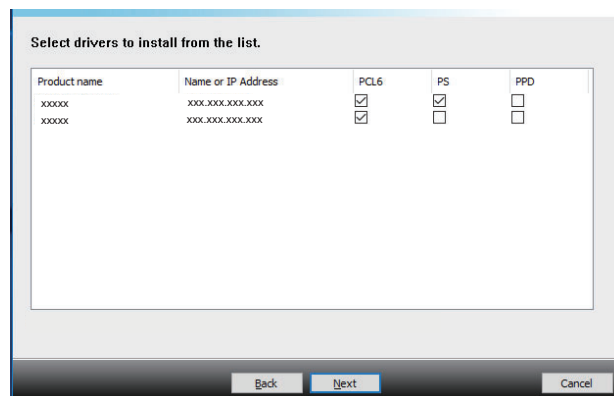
Select drivers to install from the list.

| Product name | Name or IP Address | PCL6 | PS | PPD |
|---|---|---|---|---|
| xxxxx | xxx.xxx.xxx.xxx | ☑ | ☑ | ☐ |
| xxxxx | xxx.xxx.xxx.xxx | ☑ | ☐ | ☐ |

Back Next Cancel